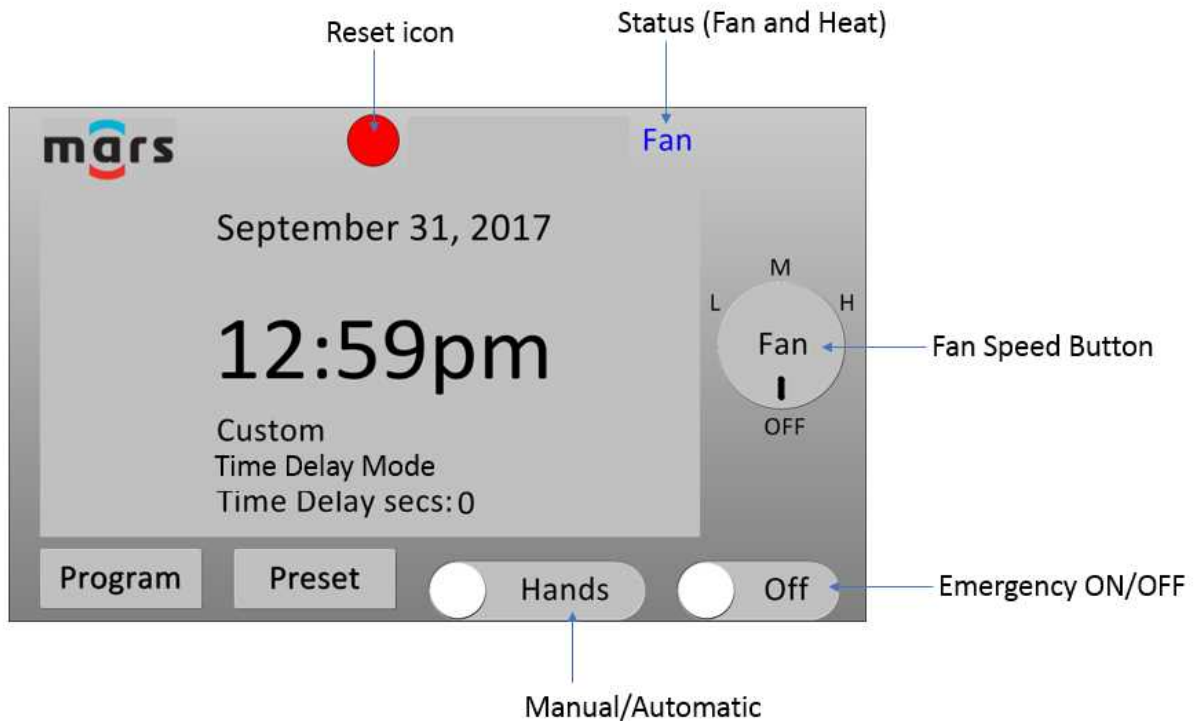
Reset icon

Status (Fan and Heat)

mars

Fan

September 31, 2017

12:59pm

Custom

Time Delay Mode

Time Delay secs: 0

M

L

H

Fan

OFF

Fan Speed Button

Program

Preset

Hands

Off

Emergency ON/OFF

Manual/Automatic